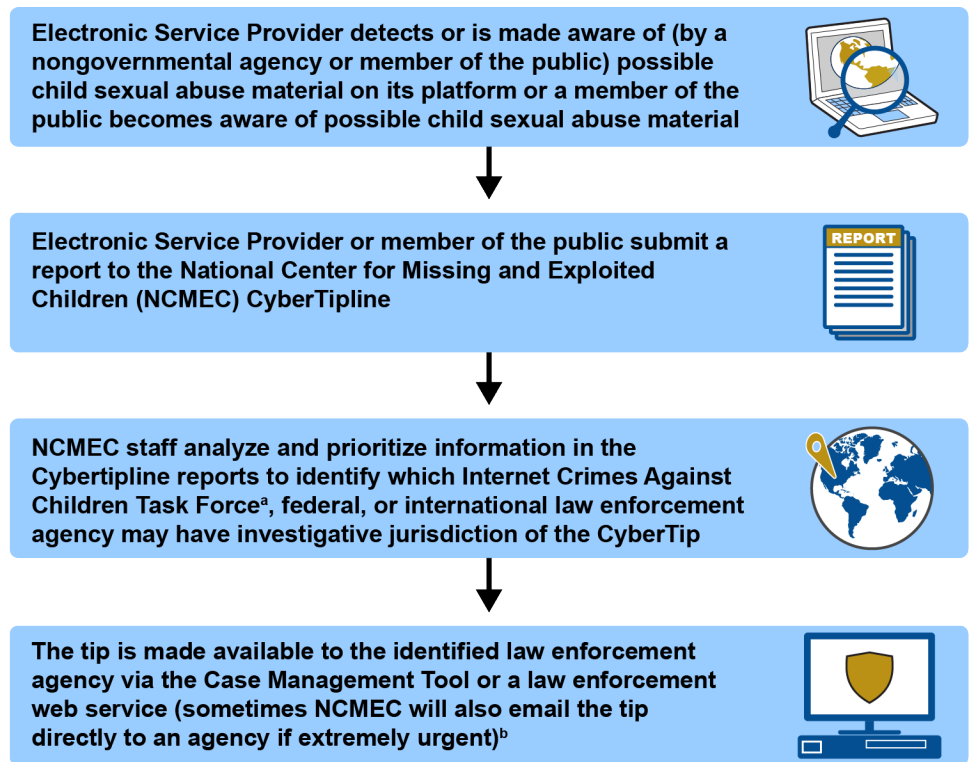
Electronic Service Provider detects or is made aware of (by a nongovernmental agency or member of the public) possible child sexual abuse material on its platform or a member of the public becomes aware of possible child sexual abuse material

Electronic Service Provider or member of the public submit a report to the National Center for Missing and Exploited Children (NCMEC) CyberTipline

REPORT

NCMEC staff analyze and prioritize information in the Cybertipline reports to identify which Internet Crimes Against Children Task Force$^{a}$, federal, or international law enforcement agency may have investigative jurisdiction of the CyberTip

The tip is made available to the identified law enforcement agency via the Case Management Tool or a law enforcement web service (sometimes NCMEC will also email the tip directly to an agency if extremely urgent)$^{b}$